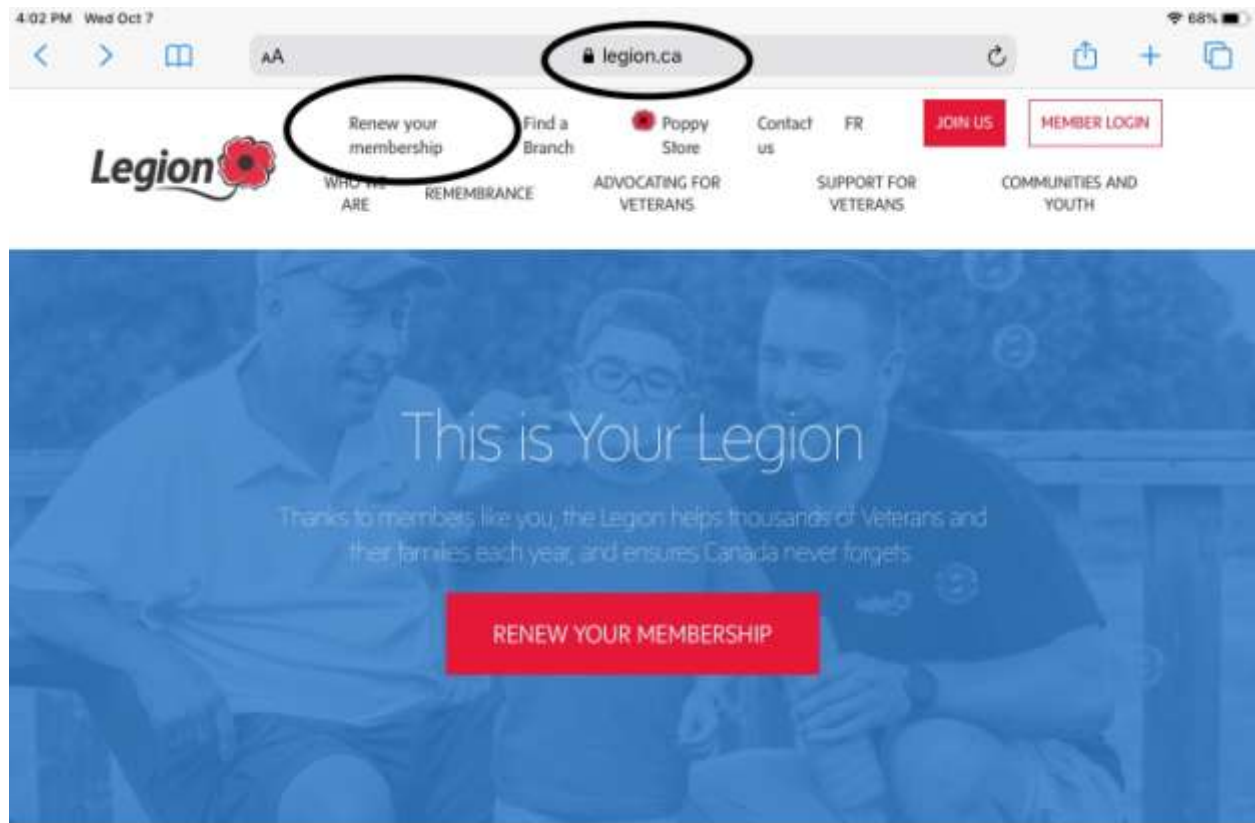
4:02 PM Wed Oct 7

68%

AA

legion.ca

Legion

Renew your membership

Find a Branch

Poppy Store

Contact us

FR

JOIN US

MEMBER LOGIN

WHO WE ARE

REMEMBRANCE

ADVOCATING FOR VETERANS

SUPPORT FOR VETERANS

COMMUNITIES AND YOUTH

This is Your Legion

Thanks to members like you, the Legion helps thousands of Veterans and their families each year, and ensures Canada never forgets.

RENEW YOUR MEMBERSHIP